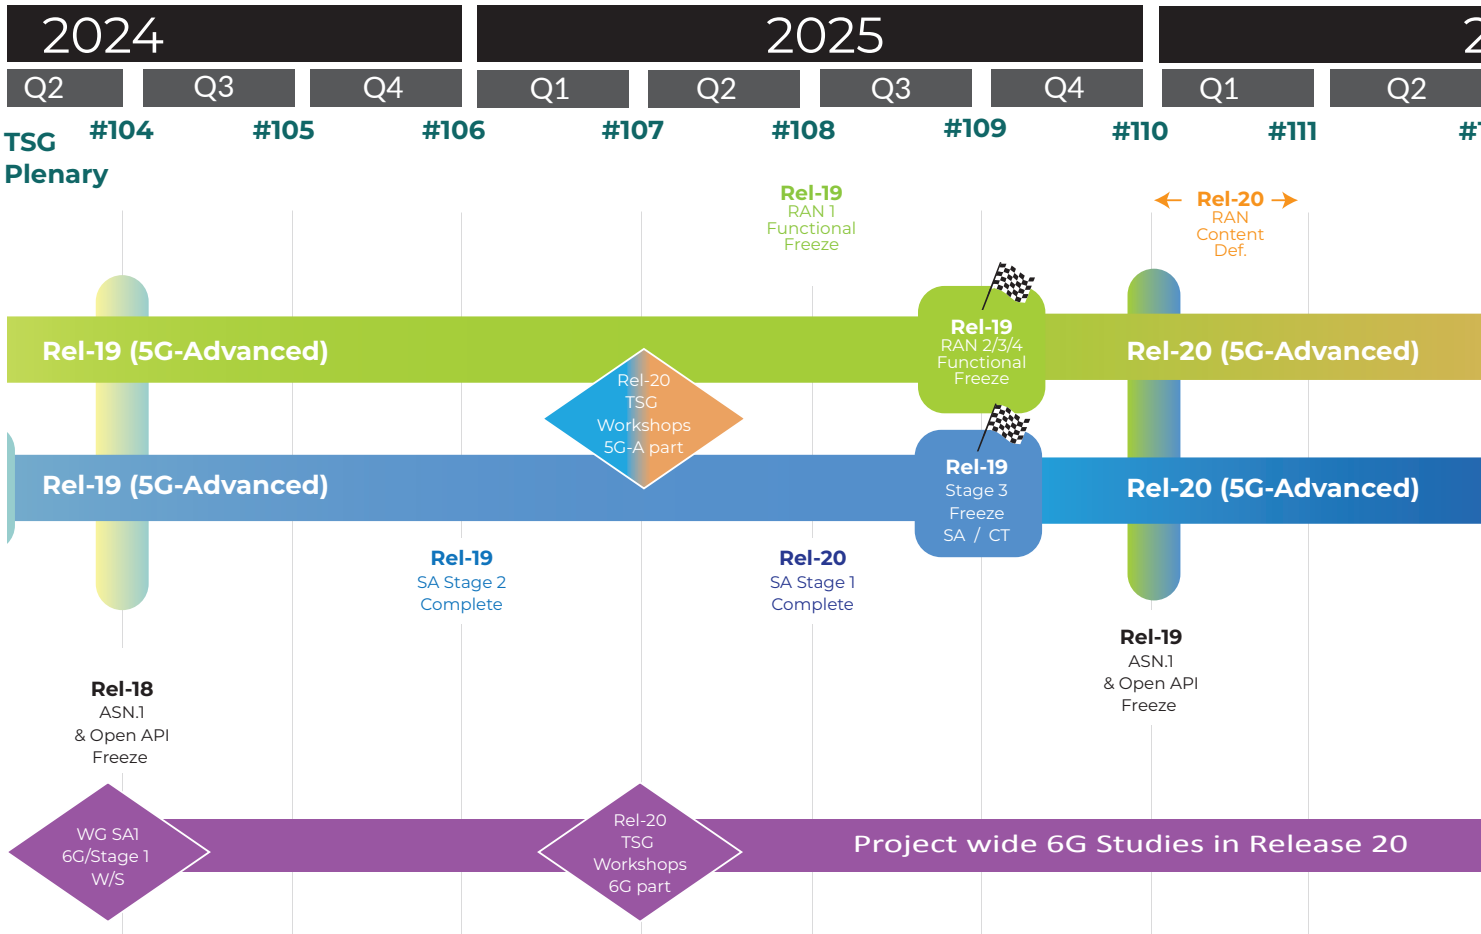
2024

2025

2

Q2 Q3 Q4 Q1 Q2 Q3 Q4 Q1 Q2

TSG Plenary

#104 #105 #106 #107 #108 #109 #110 #111 #1

Rel-19
RAN 1
Functional
Freeze

Rel-20
RAN
Content
Def.

Rel-19 (5G-Advanced)

Rel-20
TSG
Workshops
5G-A part

Rel-19
RAN 2/3/4
Functional
Freeze

Rel-20 (5G-Advanced)

Rel-19 (5G-Advanced)

Rel-19
Stage 3
Freeze
SA / CT

Rel-20 (5G-Advanced)

Rel-19
SA Stage 2
Complete

Rel-20
SA Stage 1
Complete

Rel-19
ASN.1
& Open API
Freeze

Rel-18
ASN.1
& Open API
Freeze

WG SA1
6G/Stage 1
W/S

Rel-20
TSG
Workshops
6G part

Project wide 6G Studies in Release 20